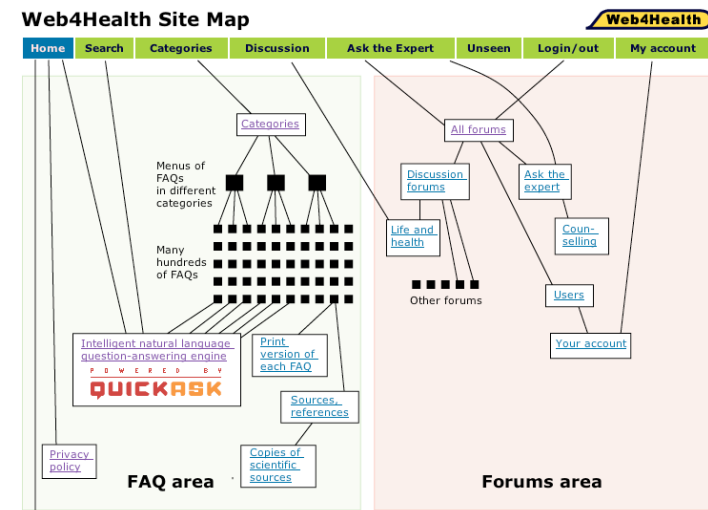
Web4Health Site Map

Web4Health

Home Search Categories Discussion Ask the Expert Unseen Login/out My account

Categories

Menus of FAQs in different categories

Many hundreds of FAQs

Intelligent natural language question-answering engine

POWERED BY QUICKASK

Print version of each FAQ

Sources, references

Copies of scientific sources

Privacy policy

FAQ area

All forums

Discussion forums

Ask the expert

Life and health

Coun-selling

Other forums

Users

Your account

Forums area